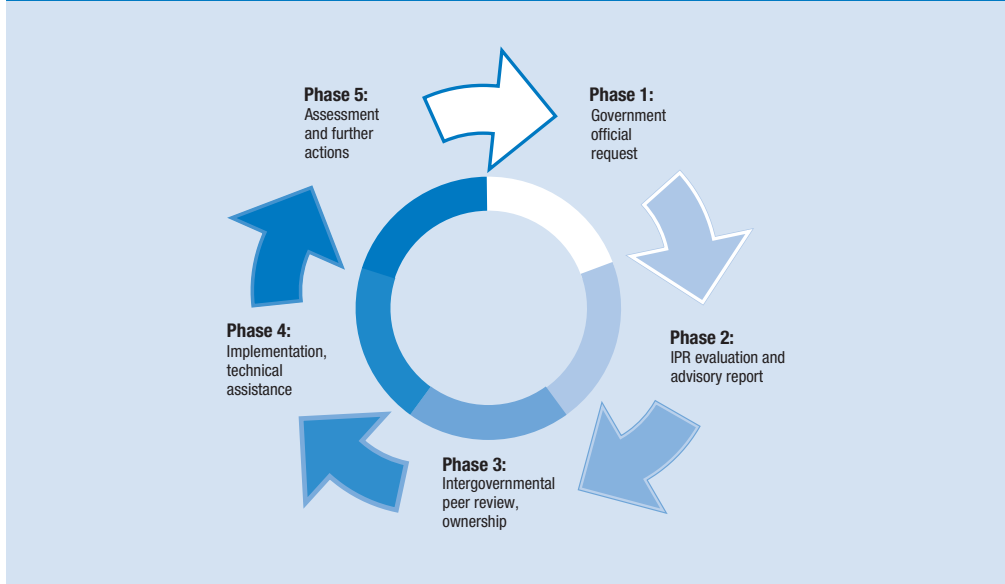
Phase 1:
Government official request

Phase 2:
IPR evaluation and advisory report

Phase 3:
Intergovernmental peer review, ownership

Phase 4:
Implementation, technical assistance

Phase 5:
Assessment and further actions